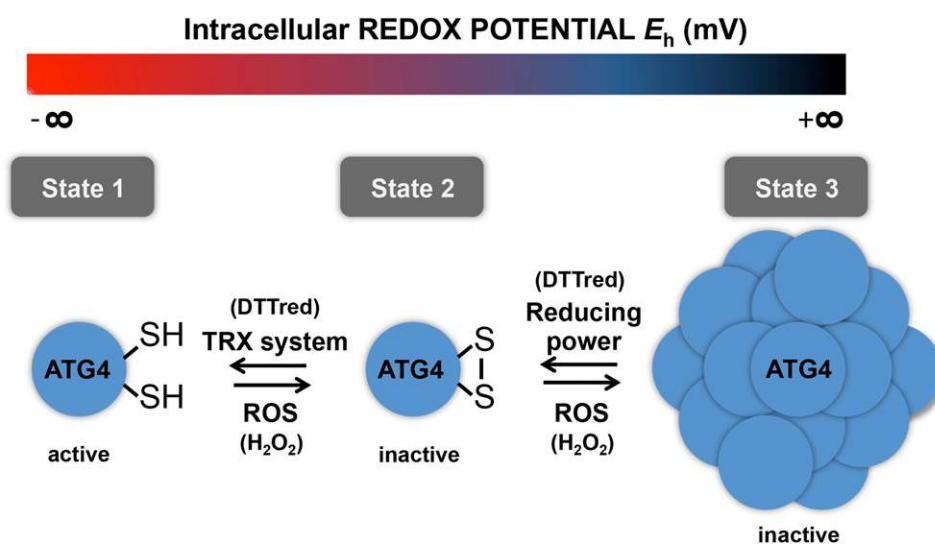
Intracellular REDOX POTENTIAL $E_h$ (mV)

- ∞

+∞

State 1

State 2

State 3

ATG4

SH

SH

active

(DTTred)

TRX system

ROS

($H_2O_2$)

ATG4

S

S

inactive

(DTTred)

Reducing power

ROS

($H_2O_2$)

ATG4

inactive